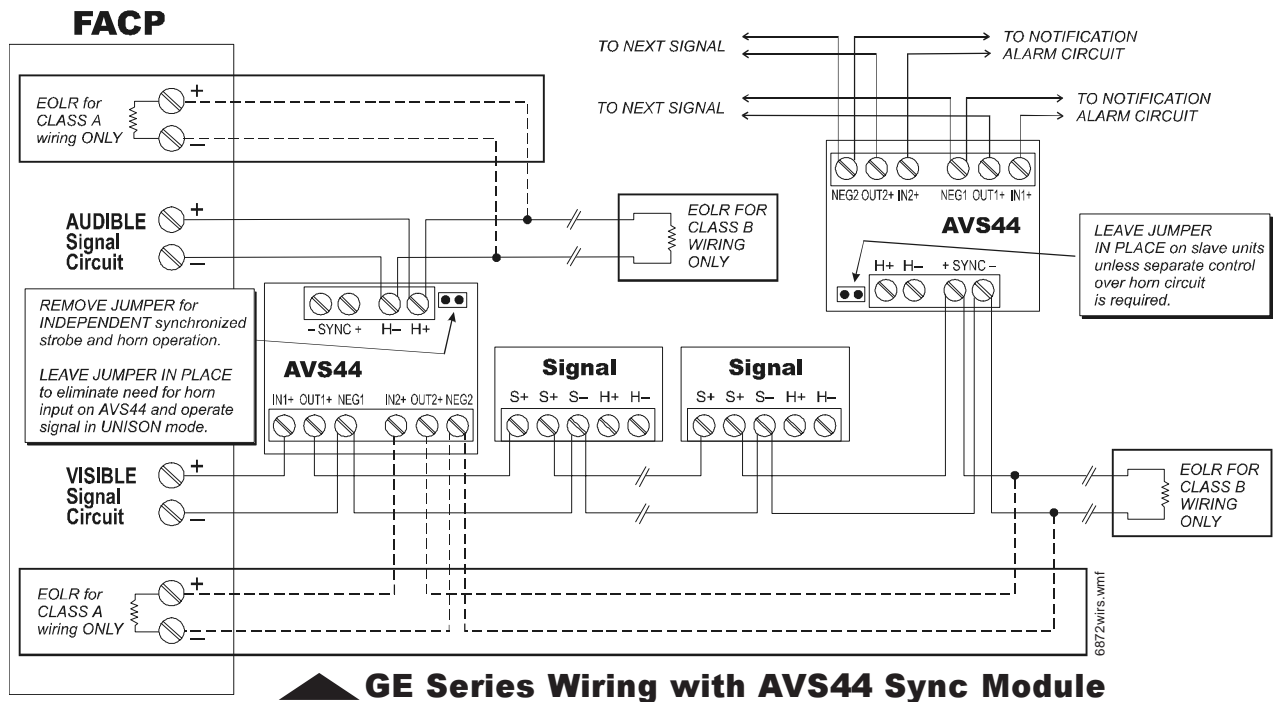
FACP

TO NEXT SIGNAL
TO NOTIFICATION ALARM CIRCUIT
TO NEXT SIGNAL
TO NOTIFICATION ALARM CIRCUIT

EOLR for CLASS A wiring ONLY
+
–

AUDIBLE Signal Circuit
+
–

EOLR FOR CLASS B WIRING ONLY

NEG2 OUT2+ IN2+ NEG1 OUT1+ IN1+
AVS44

LEAVE JUMPER IN PLACE on slave units unless separate control over horn circuit is required.

H+ H– + SYNC –

REMOVE JUMPER for INDEPENDENT synchronized strobe and horn operation.

LEAVE JUMPER IN PLACE to eliminate need for horn input on AVS44 and operate signal in UNISON mode.

– SYNC + H– H+
AVS44
IN1+ OUT1+ NEG1 IN2+ OUT2+ NEG2

Signal
S+ S+ S– H+ H–

Signal
S+ S+ S– H+ H–

VISIBLE Signal Circuit
+
–

EOLR FOR CLASS B WIRING ONLY

EOLR for CLASS A wiring ONLY
+
–

6872wirs.wmf

GE Series Wiring with AVS44 Sync Module